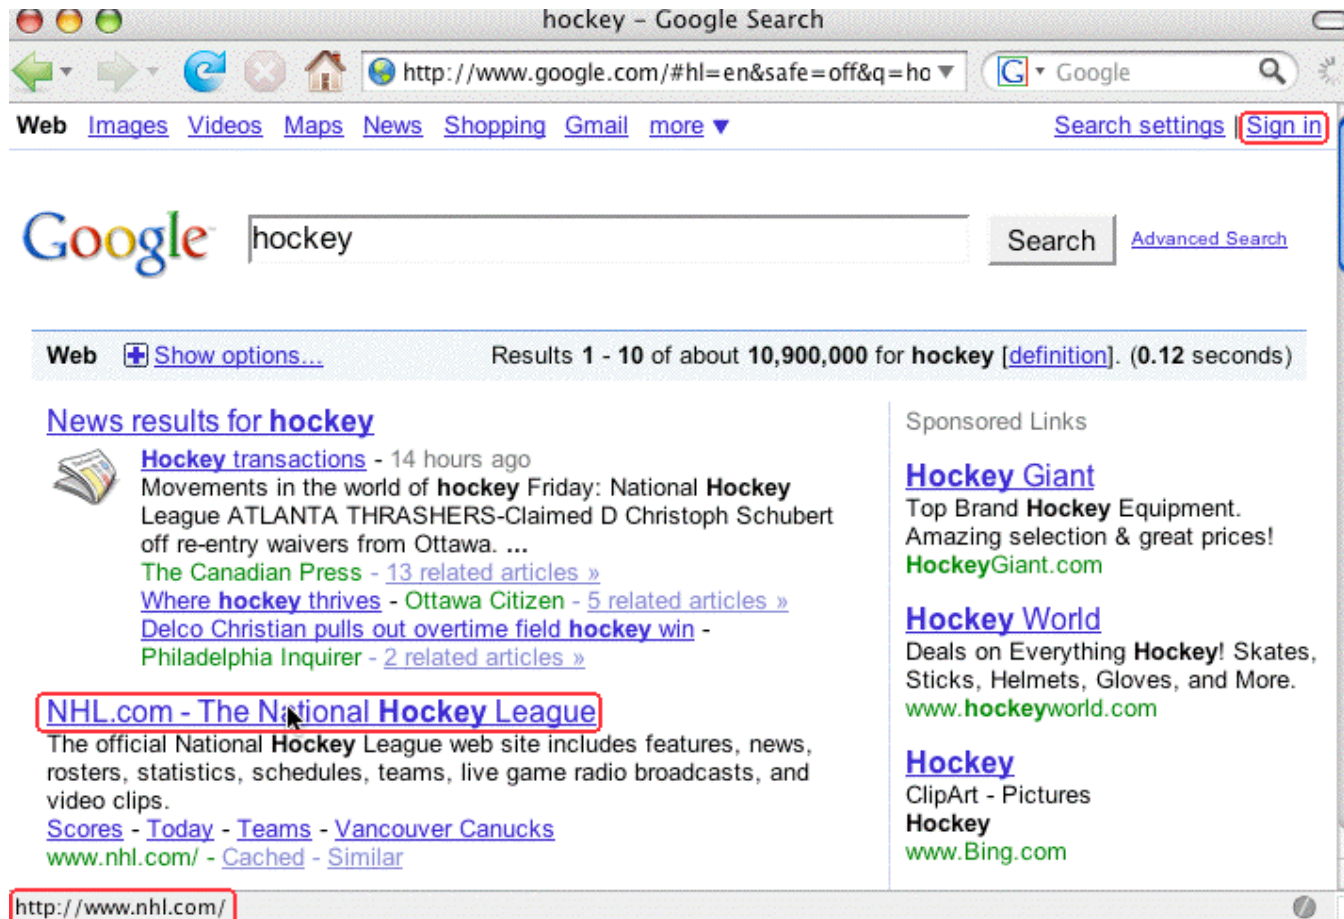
hockey – Google Search

http://www.google.com/#hl=en&safe=off&q=ho

Google

Web Images Videos Maps News Shopping Gmail more ▼

Search settings | Sign in

Google

hockey

Search

Advanced Search

Web Show options...

Results **1** - **10** of about **10,900,000** for **hockey** [definition]. (**0.12** seconds)

News results for **hockey**

**Hockey** transactions - 14 hours ago
Movements in the world of **hockey** Friday: National **Hockey** League ATLANTA THRASHERS-Claimed D Christoph Schubert off re-entry waivers from Ottawa. **...**
The Canadian Press - 13 related articles »
Where **hockey** thrives - Ottawa Citizen - 5 related articles »
Delco Christian pulls out overtime field **hockey** win - Philadelphia Inquirer - 2 related articles »

NHL.com - The National **Hockey** League
The official National **Hockey** League web site includes features, news, rosters, statistics, schedules, teams, live game radio broadcasts, and video clips.
Scores - Today - Teams - Vancouver Canucks
www.nhl.com/ - Cached - Similar

Sponsored Links

**Hockey** Giant
Top Brand **Hockey** Equipment.
Amazing selection & great prices!
**Hockey**Giant.com

**Hockey** World
Deals on Everything **Hockey**! Skates, Sticks, Helmets, Gloves, and More.
www.**hockey**world.com

**Hockey**
ClipArt - Pictures
**Hockey**
www.Bing.com

http://www.nhl.com/